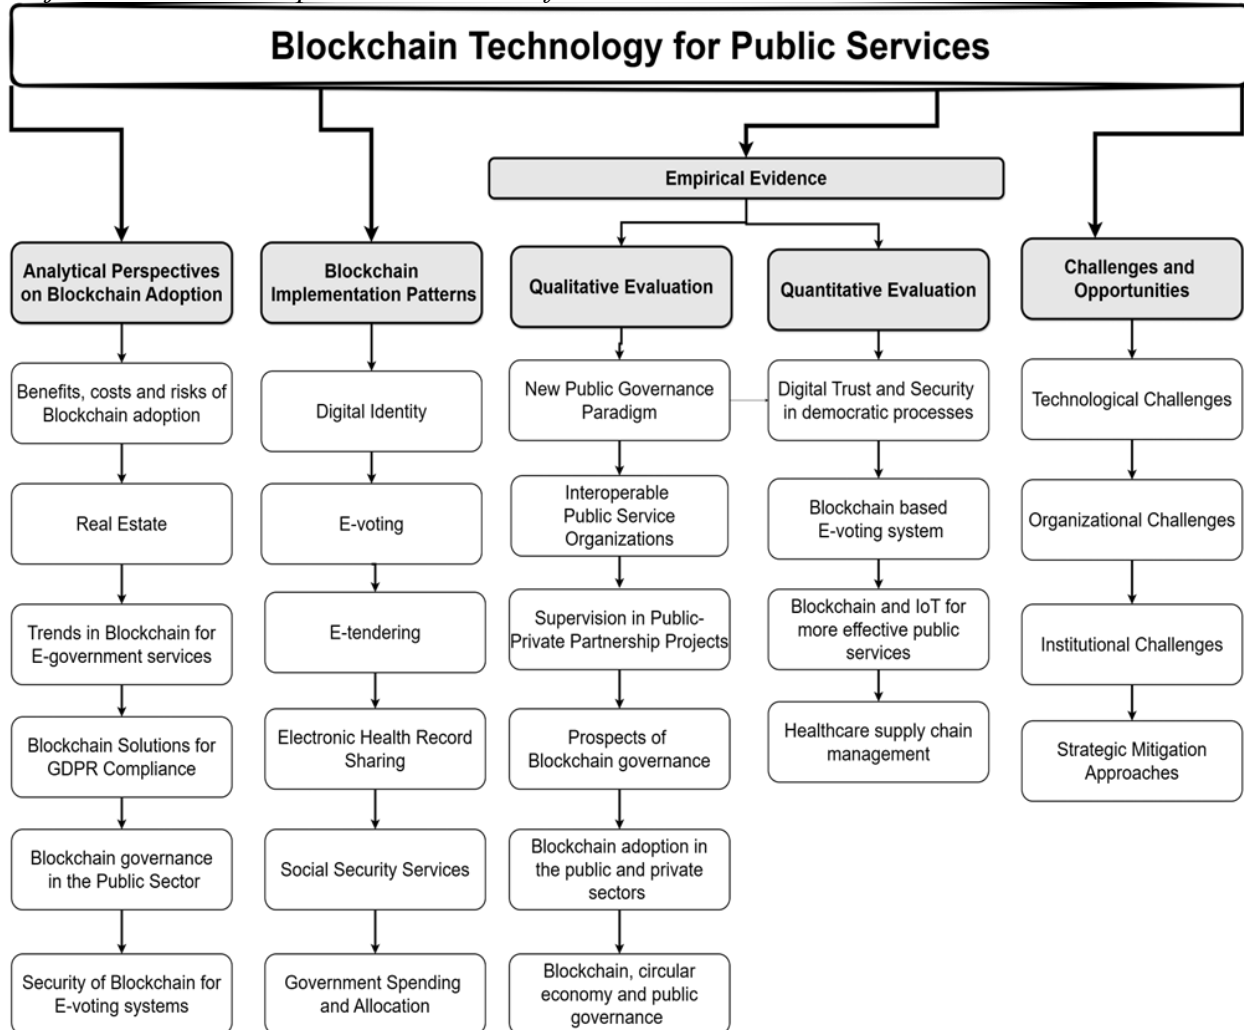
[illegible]

Blockchain Technology for Public Services

Analytical Perspectives on Blockchain Adoption

Benefits, costs and risks of Blockchain adoption

Real Estate

Trends in Blockchain for E-government services

Blockchain Solutions for GDPR Compliance

Blockchain governance in the Public Sector

Security of Blockchain for E-voting systems

Blockchain Implementation Patterns

Digital Identity

E-voting

E-tendering

Electronic Health Record Sharing

Social Security Services

Government Spending and Allocation

Empirical Evidence

Qualitative Evaluation

New Public Governance Paradigm

Interoperable Public Service Organizations

Supervision in Public-Private Partnership Projects

Prospects of Blockchain governance

Blockchain adoption in the public and private sectors

Blockchain, circular economy and public governance

Quantitative Evaluation

Digital Trust and Security in democratic processes

Blockchain based E-voting system

Blockchain and IoT for more effective public services

Healthcare supply chain management

Challenges and Opportunities

Technological Challenges

Organizational Challenges

Institutional Challenges

Strategic Mitigation Approaches